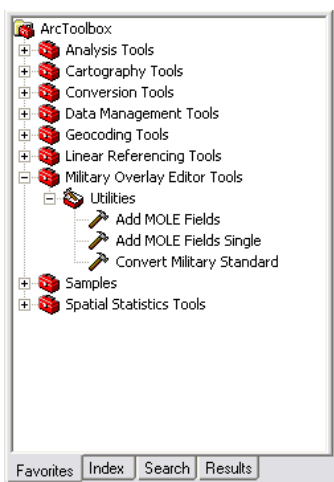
ArcToolbox
Analysis Tools
Cartography Tools
Conversion Tools
Data Management Tools
Geocoding Tools
Linear Referencing Tools
Military Overlay Editor Tools
Utilities
Add MOLE Fields
Add MOLE Fields Single
Convert Military Standard
Samples
Spatial Statistics Tools

Favorites | Index | Search | Results